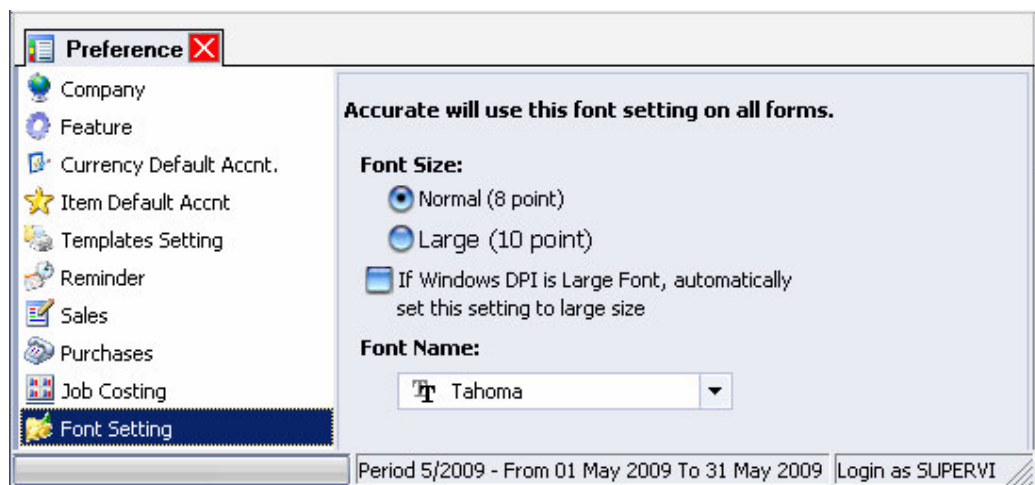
Preference

Company
Feature
Currency Default Accnt.
Item Default Accnt
Templates Setting
Reminder
Sales
Purchases
Job Costing
Font Setting

Accurate will use this font setting on all forms.

Font Size:

Normal (8 point)

Large (10 point)

If Windows DPI is Large Font, automatically set this setting to large size

Font Name:

Tahoma

Period 5/2009 - From 01 May 2009 To 31 May 2009 | Login as SUPERVI